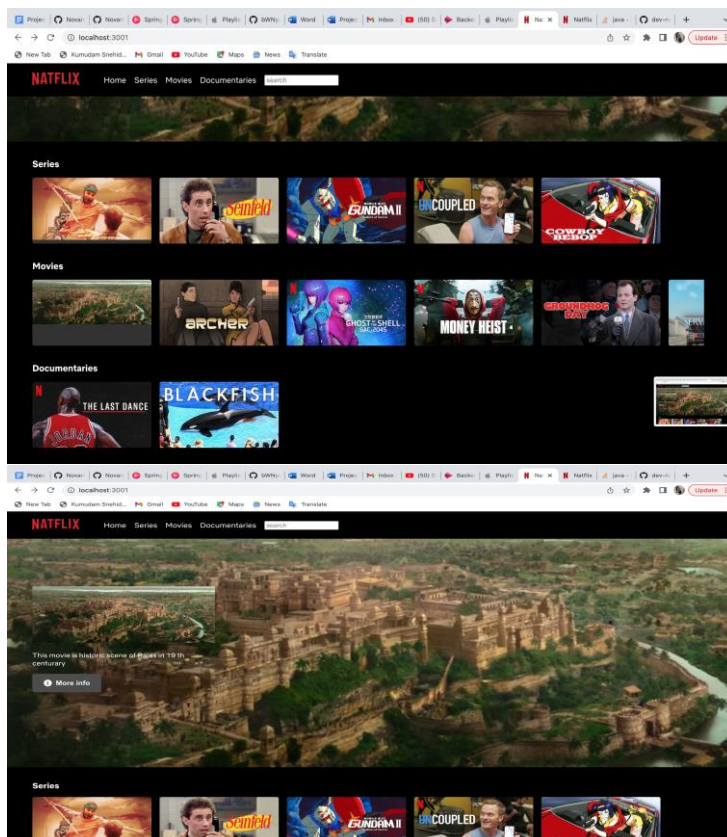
Projec | Novar | Novar | Spring | Spring | Playlis | bWNy | Word | Projec | M Inbox | (50) | Backe | Playlis | N Ne × | N Netflix | Java | dev | +

localhost:3001

Update

New Tab  Kumudam Snehid...  M Gmail  YouTube  Maps  News  Translate

NATFLIX  Home  Series  Movies  Documentaries  search

Series

Seinfeld

GUNDAM II

UNCOUPLED

COWBOY BEBOP

Movies

ARCHER

GHOST IN THE SHELL SAC_2045

MONEY HEIST

GROUNDHOG DAY

Documentaries

THE LAST DANCE

BLACKFISH

Projec | Novar | Novar | Spring | Spring | Playlis | bWNy | Word | Projec | M Inbox | (50) | Backe | Playlis | N Ne × | N Netflix | Java | dev | +

localhost:3001

Update

New Tab  Kumudam Snehid...  M Gmail  YouTube  Maps  News  Translate

NATFLIX  Home  Series  Movies  Documentaries  search

This movie is historic scene of Paris in 19 th centuary

More info

Series

Seinfeld

GUNDAM II

UNCOUPLED